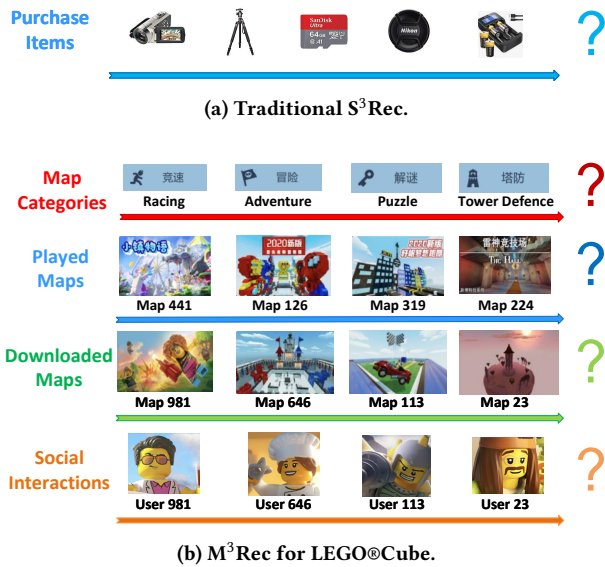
Purchase Items

SanDisk Ultra 64GB

Nikon

?

(a) Traditional S$^3$Rec.

Map Categories

竞速
Racing

冒险
Adventure

解谜
Puzzle

塔防
Tower Defence

?

Played Maps

小镇物语
Map 441

2020跑酷
Map 126

Map 319

雷神竞技场
THE HALL
Map 224

?

Downloaded Maps

Map 981

Map 646

Map 113

Map 23

?

Social Interactions

User 981

User 646

User 113

User 23

?

(b) M$^3$Rec for LEGO®Cube.